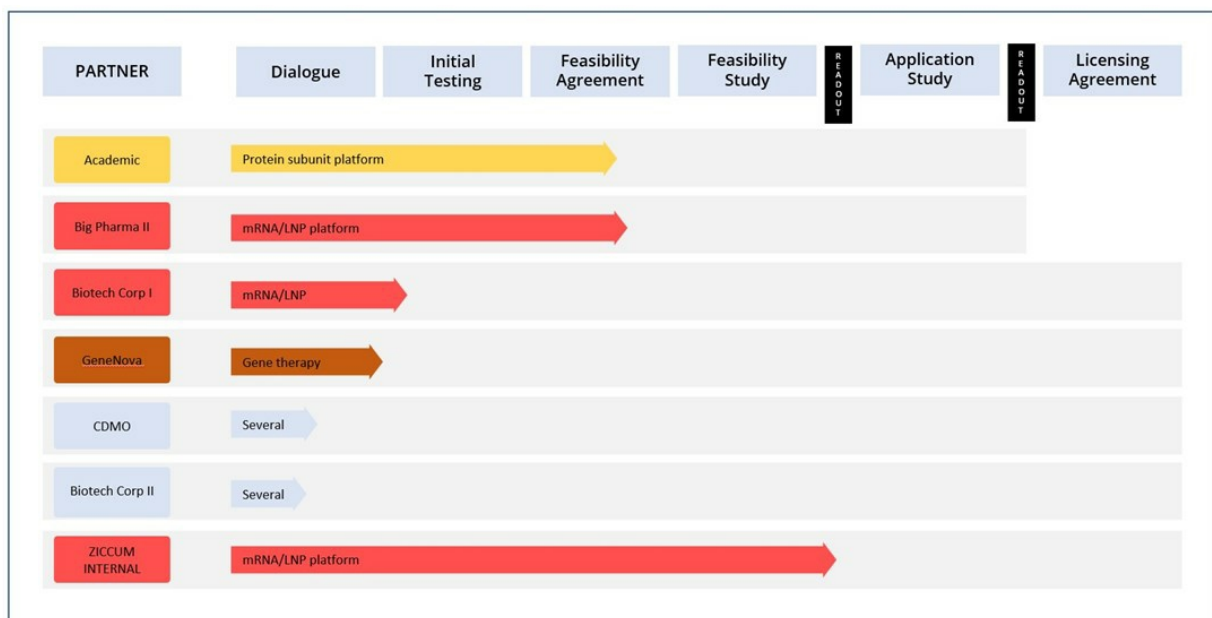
| PARTNER | Dialogue | Initial Testing | Feasibility Agreement | Feasibility Study | READOUT | Application Study | READOUT | Licensing Agreement |
|---|---|---|---|---|---|---|---|---|
| Academic | Protein subunit platform | | | | | | | |
| Big Pharma II | mRNA/LNP platform | | | | | | | |
| Biotech Corp I | mRNA/LNP | | | | | | | |
| GeneNova | Gene therapy | | | | | | | |
| CDMO | Several | | | | | | | |
| Biotech Corp II | Several | | | | | | | |
| ZICCUM INTERNAL | mRNA/LNP platform | | | | | | | |